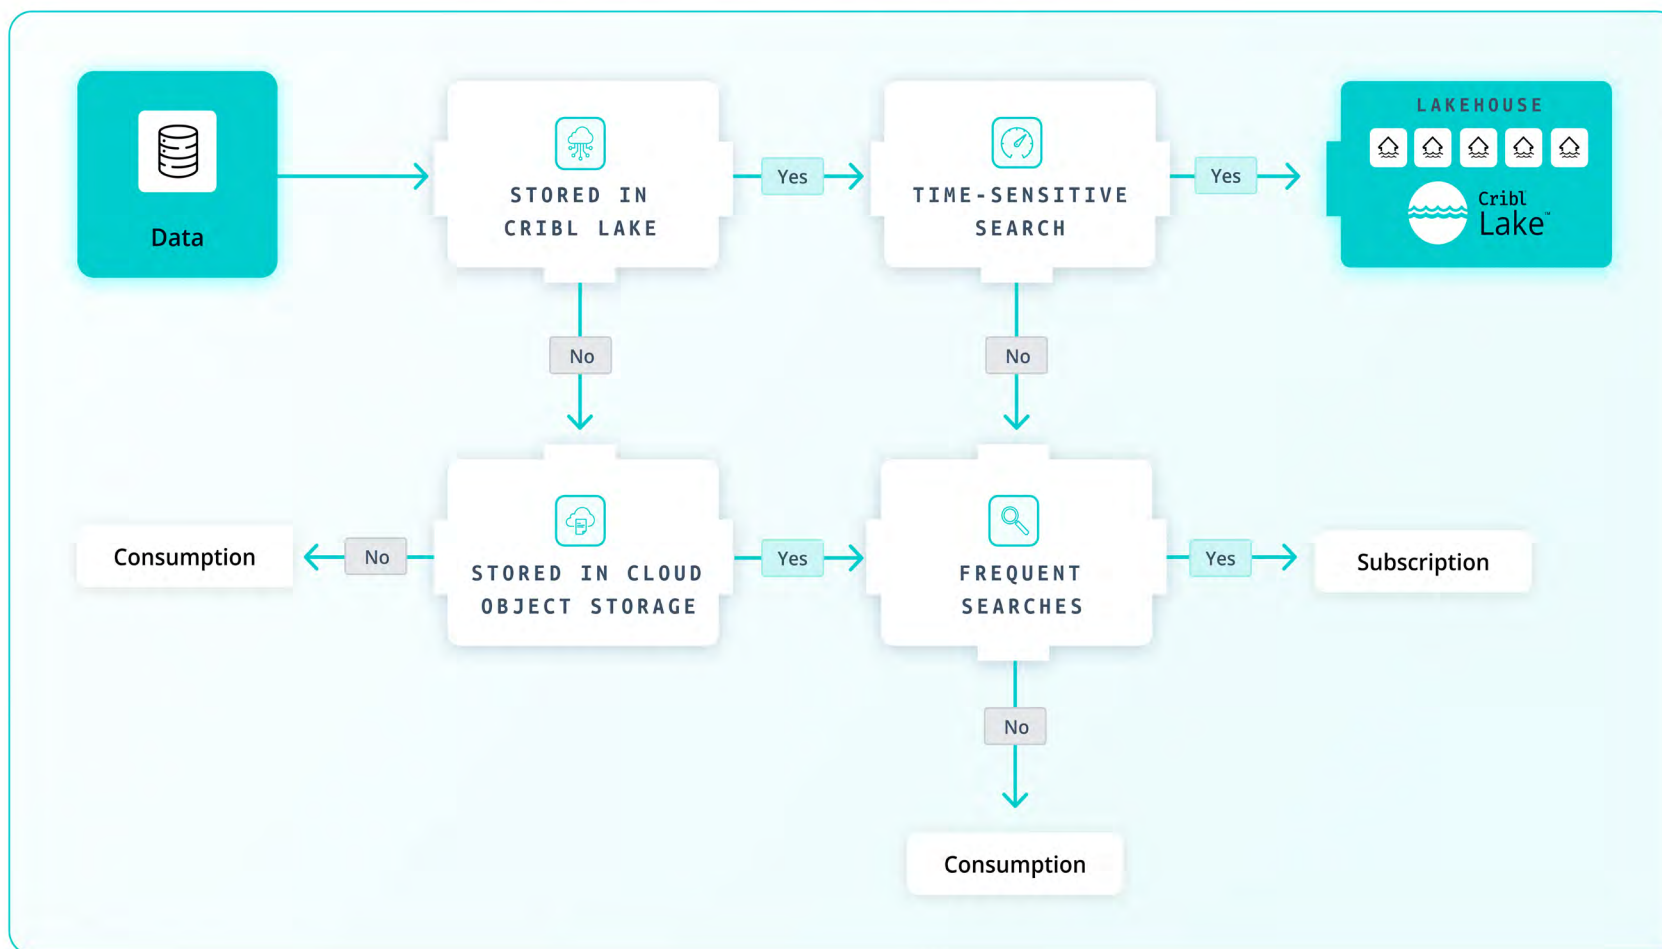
Data

STORED IN CRIBL LAKE

Yes

TIME-SENSITIVE SEARCH

Yes

LAKEHOUSE

Cribl Lake™

No

No

Consumption

No

STORED IN CLOUD OBJECT STORAGE

Yes

FREQUENT SEARCHES

Yes

Subscription

No

Consumption